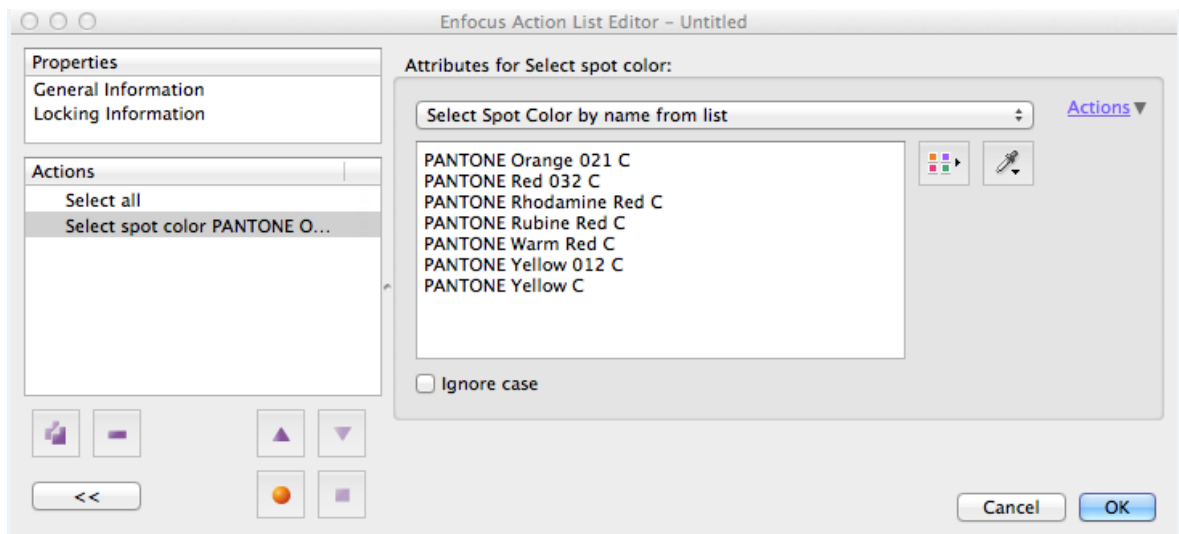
Enfocus Action List Editor – Untitled

Properties
General Information
Locking Information

Actions
Select all
Select spot color PANTONE O...

<<

Attributes for Select spot color:

Select Spot Color by name from list

Actions

PANTONE Orange 021 C
PANTONE Red 032 C
PANTONE Rhodamine Red C
PANTONE Rubine Red C
PANTONE Warm Red C
PANTONE Yellow 012 C
PANTONE Yellow C

Ignore case

Cancel
OK